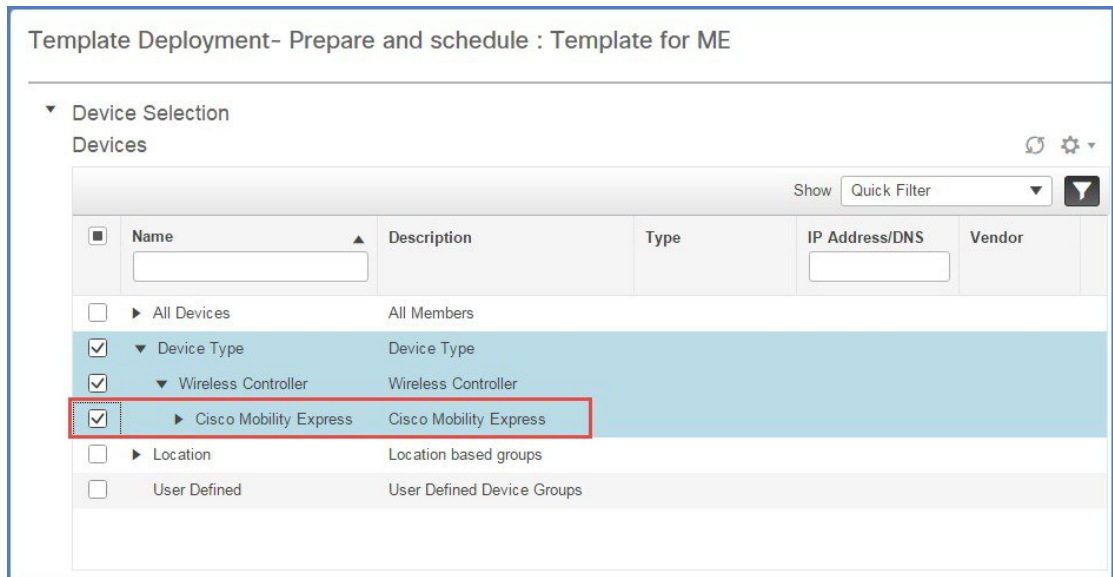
Template Deployment- Prepare and schedule : Template for ME

Device Selection

Devices

Show Quick Filter

| | Name | Description | Type | IP Address/DNS | Vendor |
|---|---|---|---|---|---|
| | All Devices | All Members | | | |
| | Device Type | Device Type | | | |
| | Wireless Controller | Wireless Controller | | | |
| | Cisco Mobility Express | Cisco Mobility Express | | | |
| | Location | Location based groups | | | |
| | User Defined | User Defined Device Groups | | | |